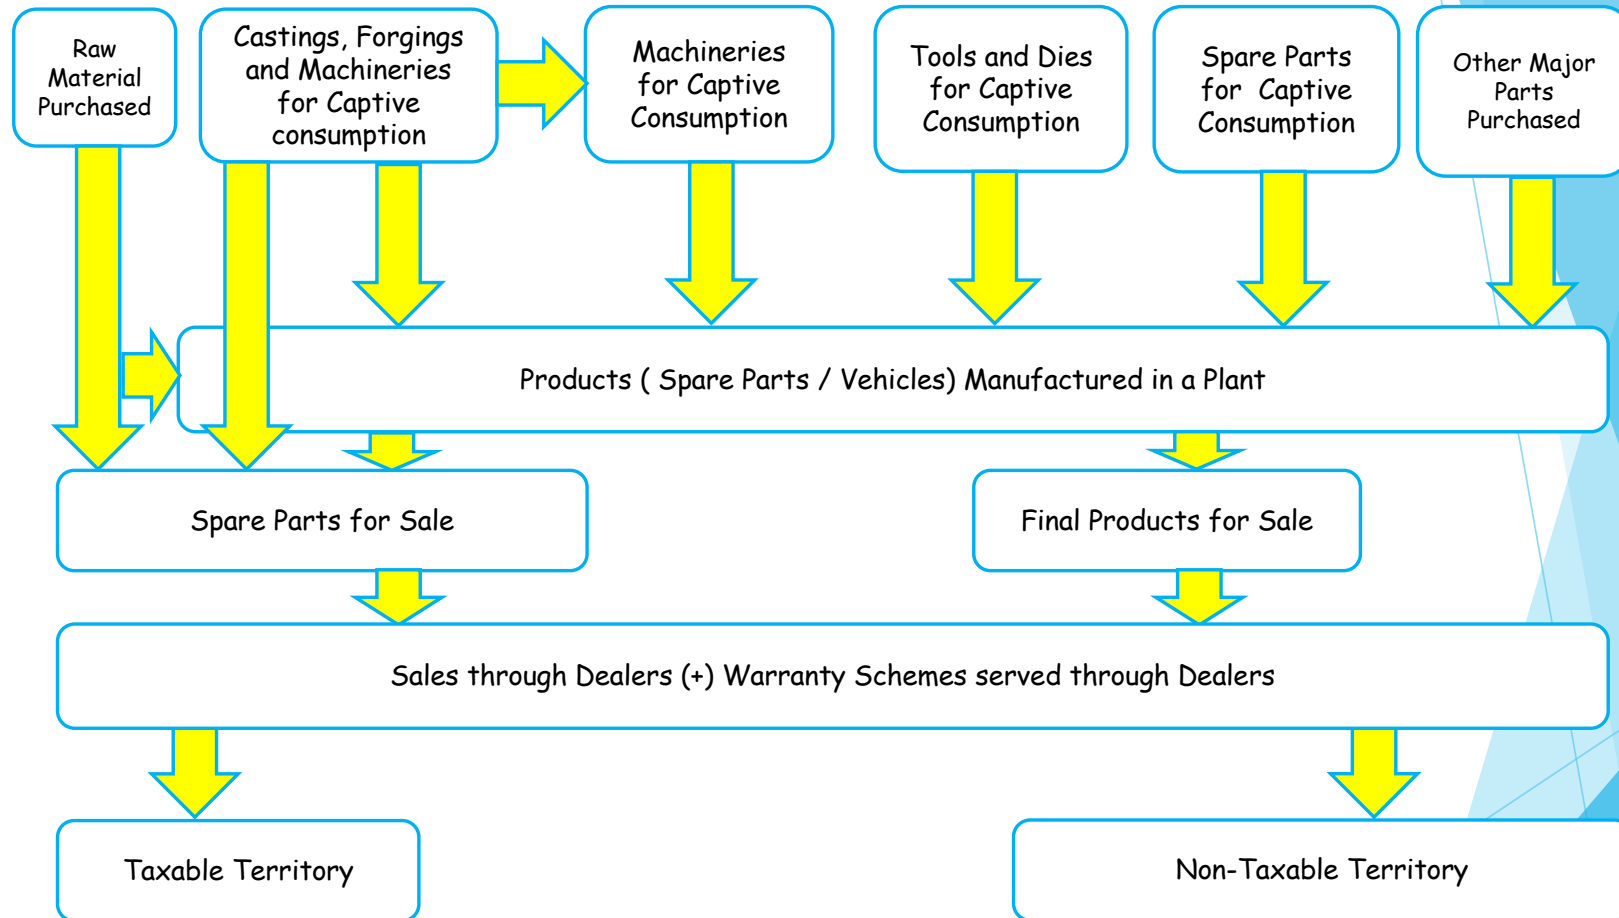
Raw Material Purchased

Castings, Forgings and Machineries for Captive consumption

Machineries for Captive Consumption

Tools and Dies for Captive Consumption

Spare Parts for Captive Consumption

Other Major Parts Purchased

Products ( Spare Parts / Vehicles) Manufactured in a Plant

Spare Parts for Sale

Final Products for Sale

Sales through Dealers (+) Warranty Schemes served through Dealers

Taxable Territory

Non-Taxable Territory